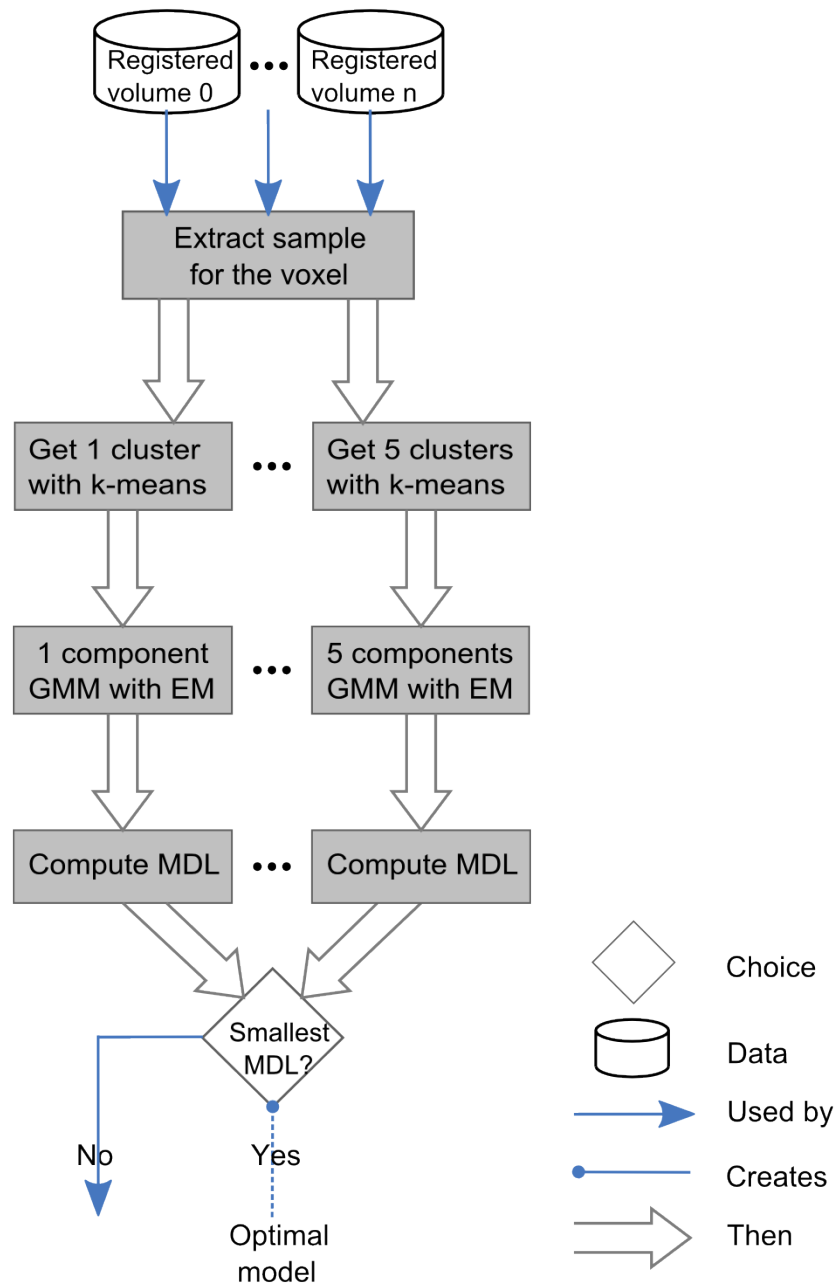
Registered volume 0

...

Registered volume n

Extract sample for the voxel

Get 1 cluster with k-means

...

Get 5 clusters with k-means

1 component GMM with EM

...

5 components GMM with EM

Compute MDL

...

Compute MDL

Smallest MDL?

No

Yes

Optimal model

Choice

Data

Used by

Creates

Then